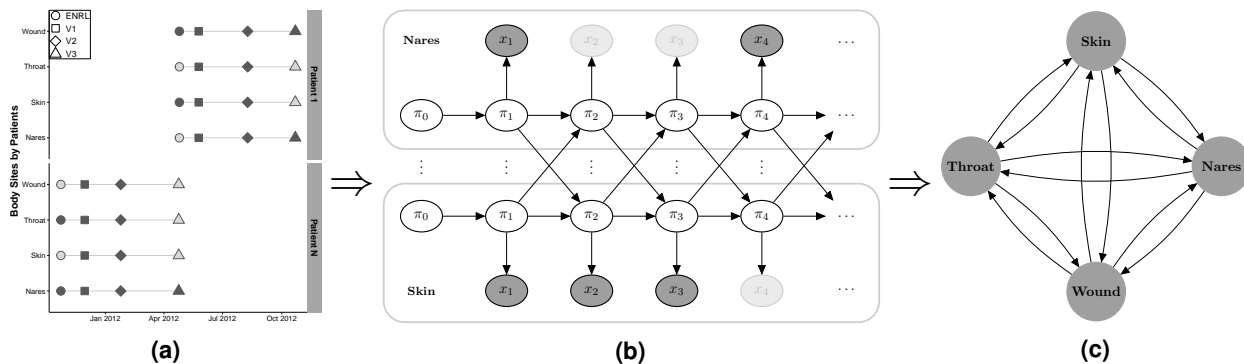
ENRL
V1
V2
V3

Body Sites by Patients

Wound
Throat
Skin
Nares

Patient 1

Wound
Throat
Skin
Nares

Patient N

Jan 2012
Apr 2012
Jul 2012
Oct 2012

(a)

$\Rightarrow$

Nares
$x_1$ $x_2$ $x_3$ $x_4$ $\cdots$
$\pi_0$ $\pi_1$ $\pi_2$ $\pi_3$ $\pi_4$ $\cdots$
$\vdots$ $\vdots$ $\vdots$ $\vdots$ $\vdots$
$\pi_0$ $\pi_1$ $\pi_2$ $\pi_3$ $\pi_4$ $\cdots$
Skin
$x_1$ $x_2$ $x_3$ $x_4$ $\cdots$

(b)

$\Rightarrow$

Skin
Throat
Nares
Wound

(c)